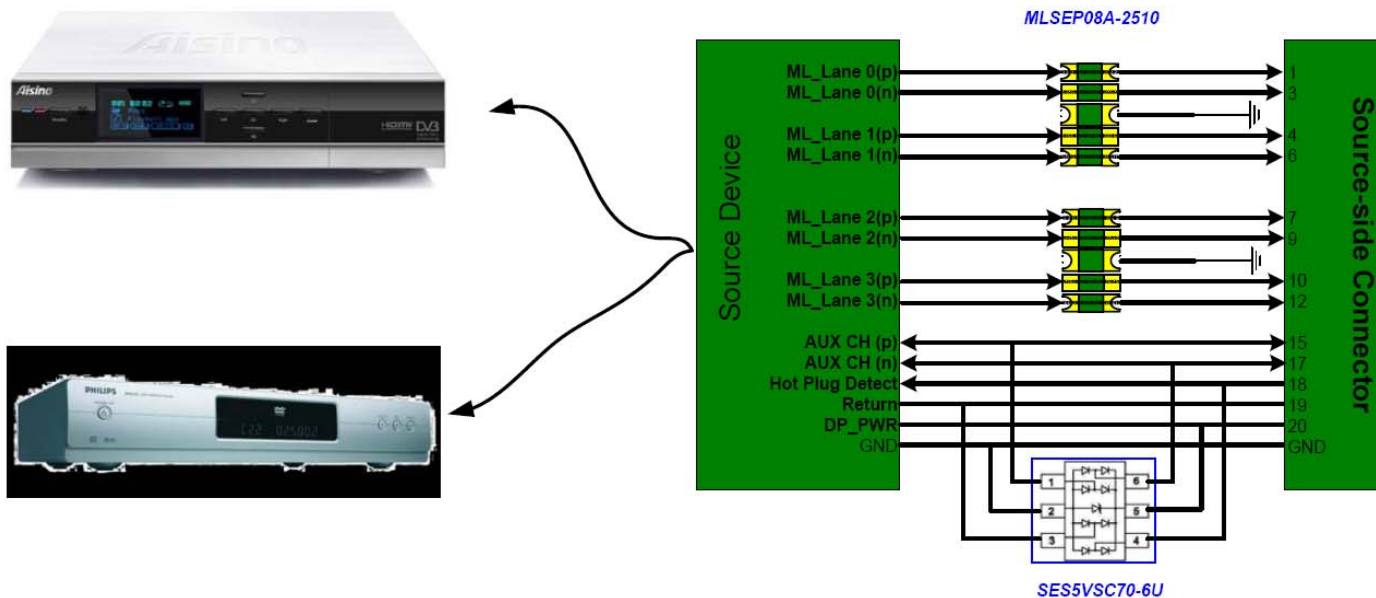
Aisino

Aisino

HDMI DVB

PHILIPS

MLSEP08A-2510

Source Device

ML_Lane 0(p)
ML_Lane 0(n)
ML_Lane 1(p)
ML_Lane 1(n)
ML_Lane 2(p)
ML_Lane 2(n)
ML_Lane 3(p)
ML_Lane 3(n)
AUX CH (p)
AUX CH (n)
Hot Plug Detect
Return
DP_PWR
GND

1
3
4
6
7
9
10
12
15
17
18
19
20
GND

Source-side Connector

1
2
3
6
5
4

SES5VSC70-6U